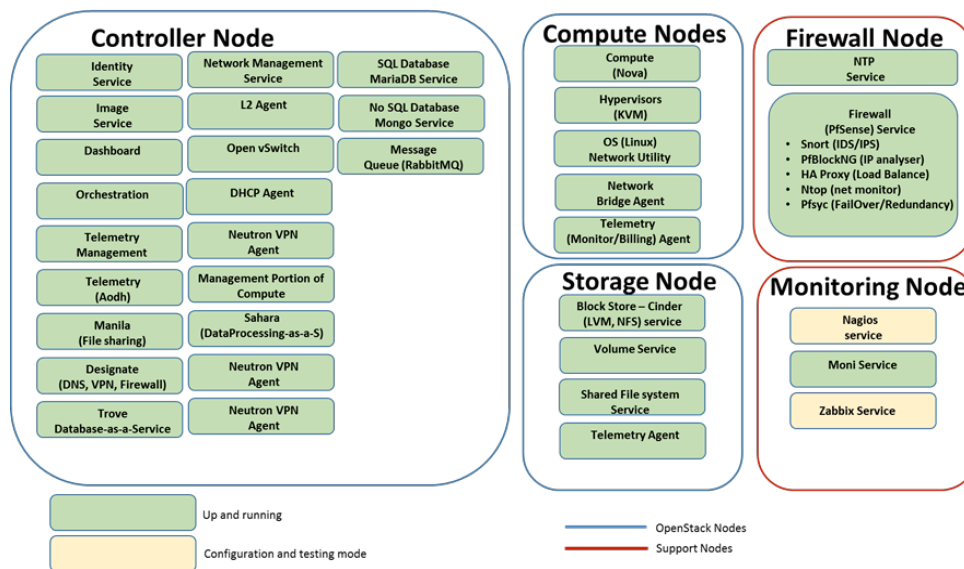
Controller Node

Identity Service

Image Service

Dashboard

Orchestration

Telemetry Management

Telemetry (Aodh)

Manila (File sharing)

Designate (DNS, VPN, Firewall)

Trove Database-as-a-Service

Network Management Service

L2 Agent

Open vSwitch

DHCP Agent

Neutron VPN Agent

Management Portion of Compute

Sahara (DataProcessing-as-a-S)

Neutron VPN Agent

Neutron VPN Agent

SQL Database MariaDB Service

No SQL Database Mongo Service

Message Queue (RabbitMQ)

Compute Nodes

Compute (Nova)

Hypervisors (KVM)

OS (Linux) Network Utility

Network Bridge Agent

Telemetry (Monitor/Billing) Agent

Storage Node

Block Store – Cinder (LVM, NFS) service

Volume Service

Shared File system Service

Telemetry Agent

Firewall Node

NTP Service

Firewall (PfSense) Service
• Snort (IDS/IPS)
• PfBlockNG (IP analyser)
• HA Proxy (Load Balance)
• Ntop (net monitor)
• Pfsyc (FailOver/Redundancy)

Monitoring Node

Nagios service

Moni Service

Zabbix Service

Up and running

Configuration and testing mode

OpenStack Nodes

Support Nodes